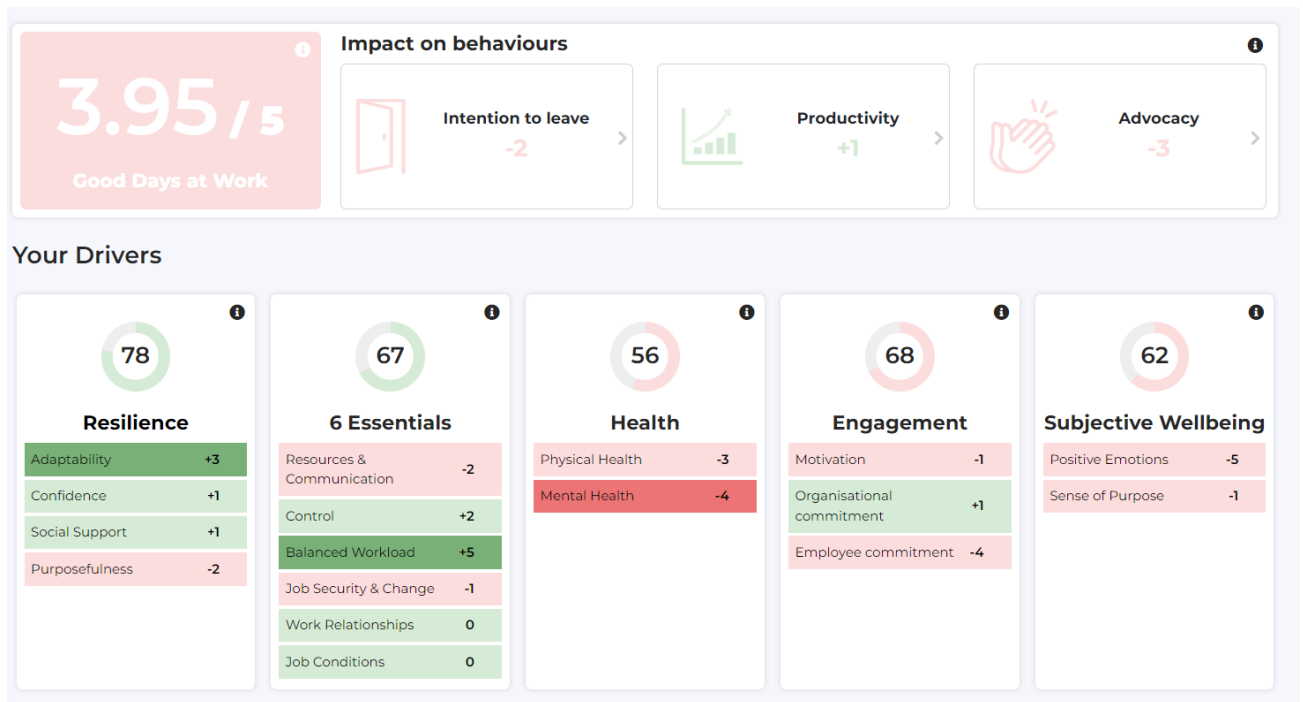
3.95 / 5
Good Days at Work

Impact on behaviours

Intention to leave
-2

Productivity
+1

Advocacy
-3

Your Drivers

78
Resilience

| Adaptability | +3 |
|---|---|
| Confidence | +1 |
| Social Support | +1 |
| Purposefulness | -2 |

67
6 Essentials

| Resources & Communication | -2 |
|---|---|
| Control | +2 |
| Balanced Workload | +5 |
| Job Security & Change | -1 |
| Work Relationships | 0 |
| Job Conditions | 0 |

56
Health

| Physical Health | -3 |
|---|---|
| Mental Health | -4 |

68
Engagement

| Motivation | -1 |
|---|---|
| Organisational commitment | +1 |
| Employee commitment | -4 |

62
Subjective Wellbeing

| Positive Emotions | -5 |
|---|---|
| Sense of Purpose | -1 |